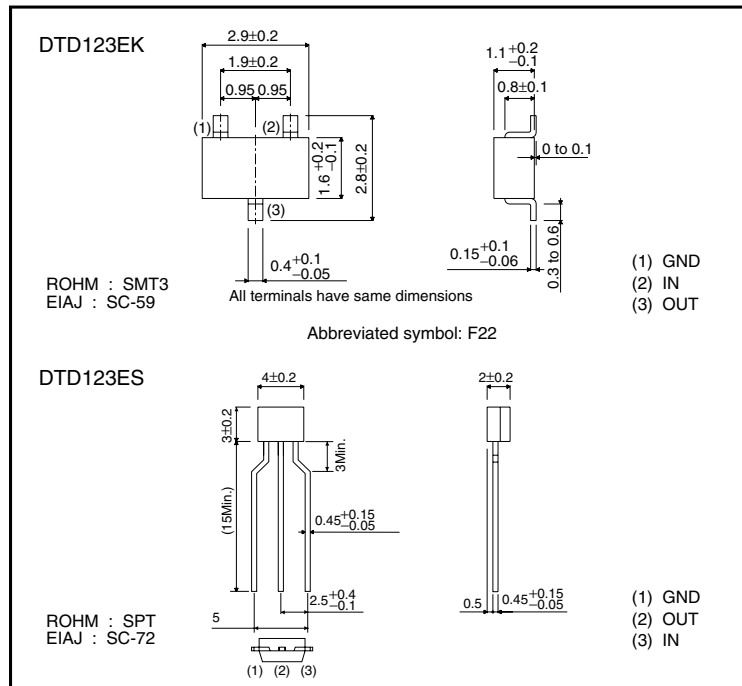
DTD123EK

2.9±0.2

1.9±0.2

0.95 0.95

(1) (2)

$1.6^{+0.2}_{-0.1}$

2.8±0.2

(3)

$0.4^{+0.1}_{-0.05}$

All terminals have same dimensions

$1.1^{+0.2}_{-0.1}$

0.8±0.1

0 to 0.1

$0.15^{+0.1}_{-0.06}$

0.3 to 0.6

ROHM : SMT3
EIAJ : SC-59

(1) GND
(2) IN
(3) OUT

Abbreviated symbol: F22

DTD123ES

4±0.2

3±0.2

3Min.

(15Min.)

$0.45^{+0.15}_{-0.05}$

$2.5^{+0.4}_{-0.1}$

5

(1) (2) (3)

2±0.2

0.5

$0.45^{+0.15}_{-0.05}$

ROHM : SPT
EIAJ : SC-72

(1) GND
(2) OUT
(3) IN